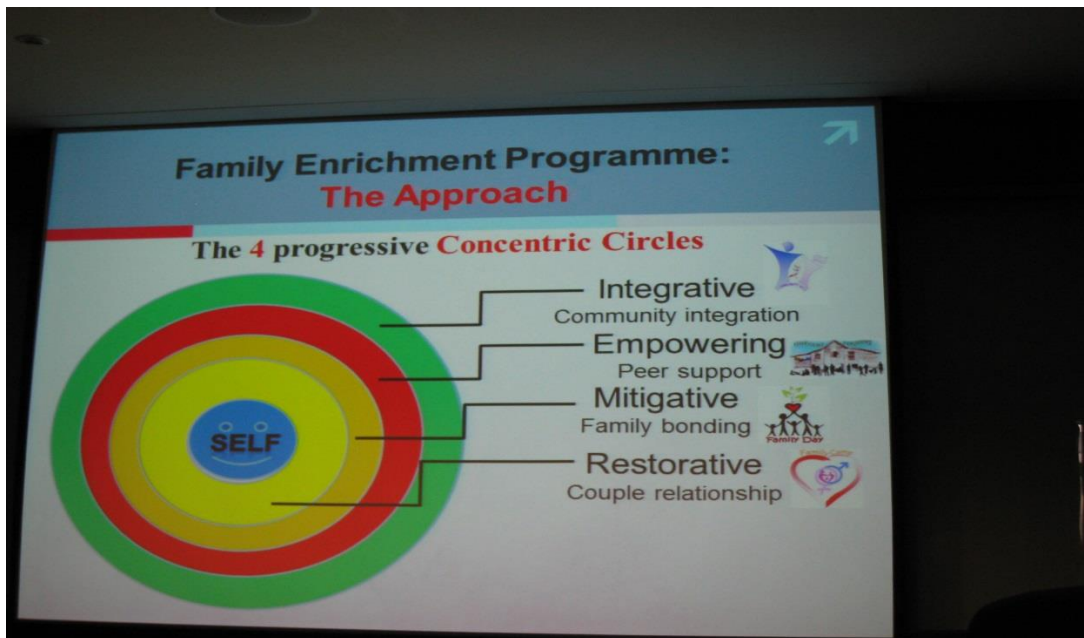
Family Enrichment Programme:
The Approach

The 4 progressive Concentric Circles

SELF

Integrative
Community integration

Empowering
Peer support

Mitigative
Family bonding

Family Day

Restorative
Couple relationship